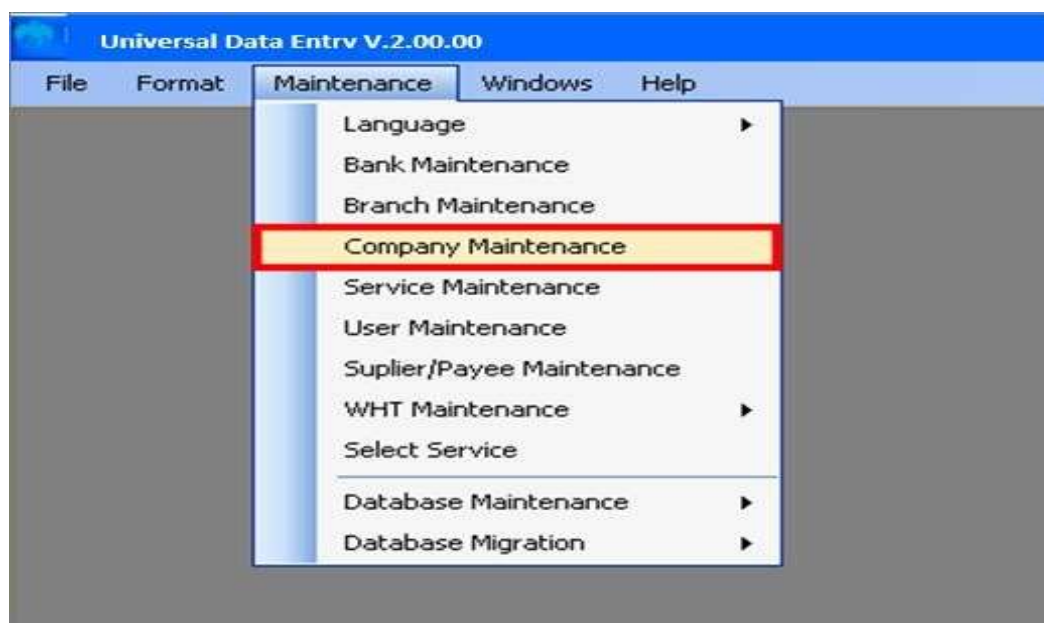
Universal Data Entry V.2.00.00

File Format Maintenance Windows Help

Language
Bank Maintenance
Branch Maintenance
Company Maintenance
Service Maintenance
User Maintenance
Suplier/Payee Maintenance
WHT Maintenance
Select Service
Database Maintenance
Database Migration